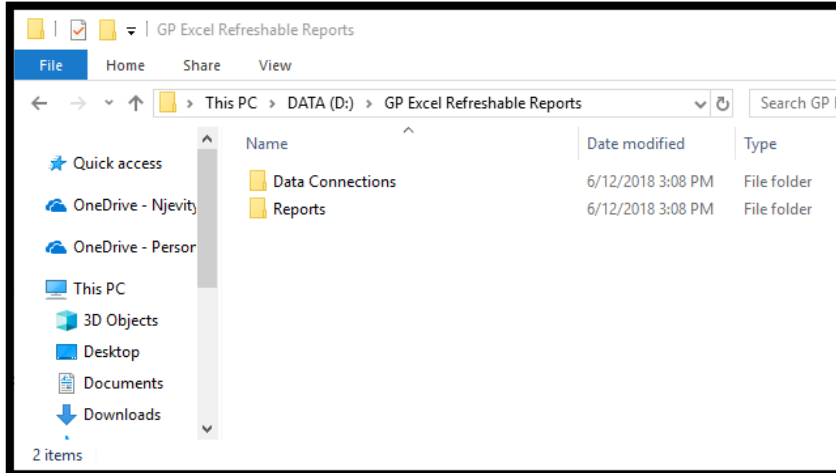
GP Excel Refreshable Reports

File | Home | Share | View

This PC > DATA (D:) > GP Excel Refreshable Reports

Search GP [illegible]

Quick access
OneDrive - Njevity
OneDrive - Persor
This PC
3D Objects
Desktop
Documents
Downloads

| Name | Date modified | Type |
|---|---|---|
| Data Connections | 6/12/2018 3:08 PM | File folder |
| Reports | 6/12/2018 3:08 PM | File folder |

2 items